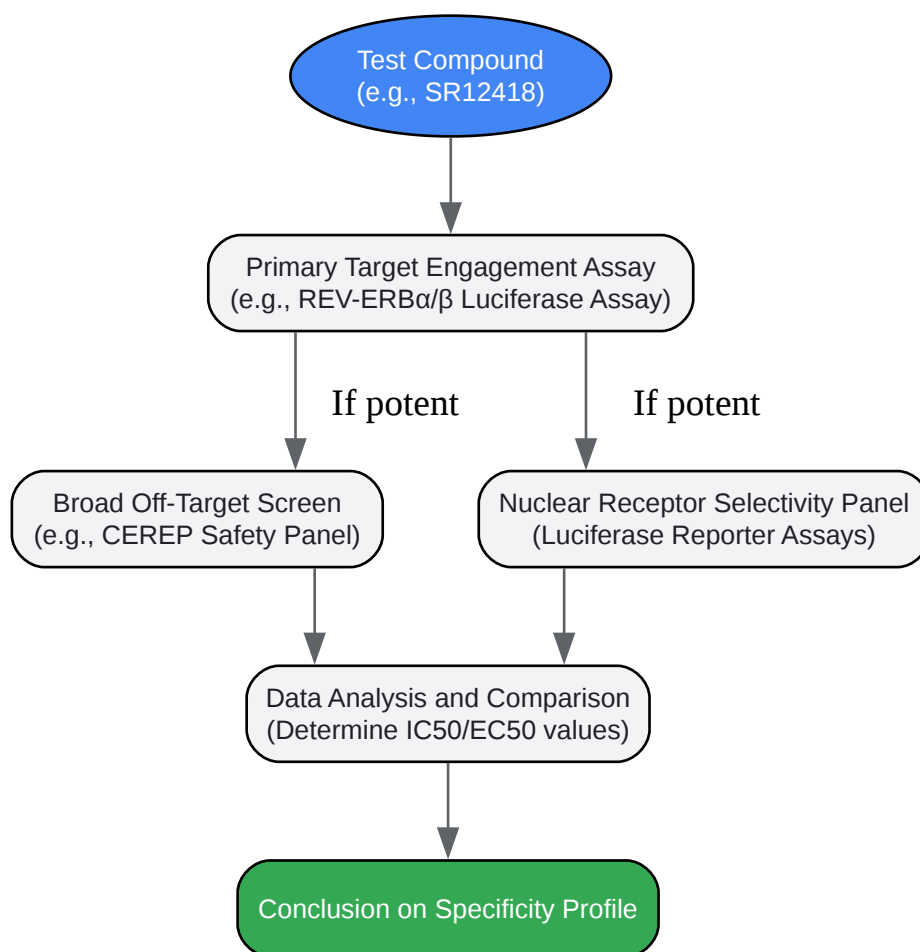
Test Compound
(e.g., SR12418)

Primary Target Engagement Assay
(e.g., REV-ERBα/β Luciferase Assay)

If potent

If potent

Broad Off-Target Screen
(e.g., CEREP Safety Panel)

Nuclear Receptor Selectivity Panel
(Luciferase Reporter Assays)

Data Analysis and Comparison
(Determine IC50/EC50 values)

Conclusion on Specificity Profile